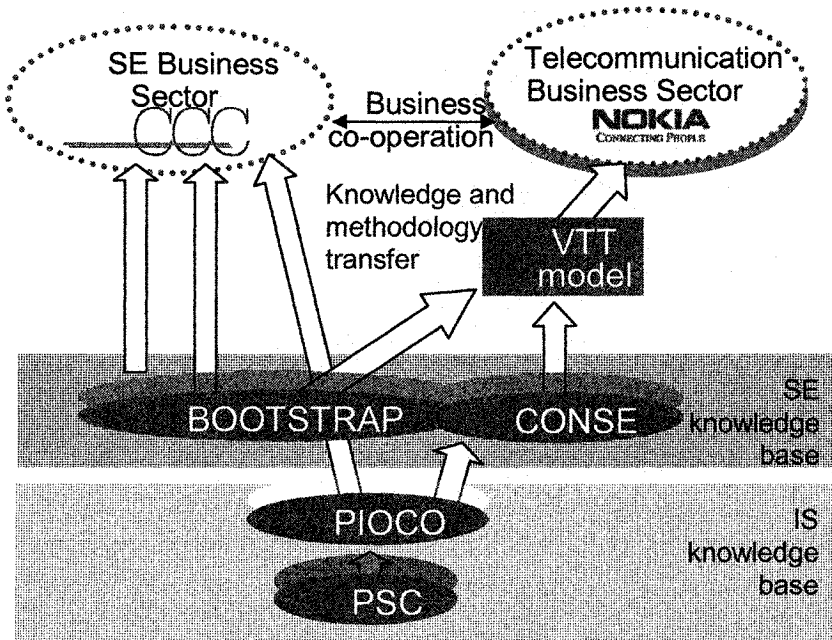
SE Business Sector

CCC

Business co-operation

Telecommunication Business Sector

NOKIA

CONNECTING PEOPLE

Knowledge and methodology transfer

VTT model

BOOTSTRAP

CONSE

SE knowledge base

PIOCO

PSC

IS knowledge base